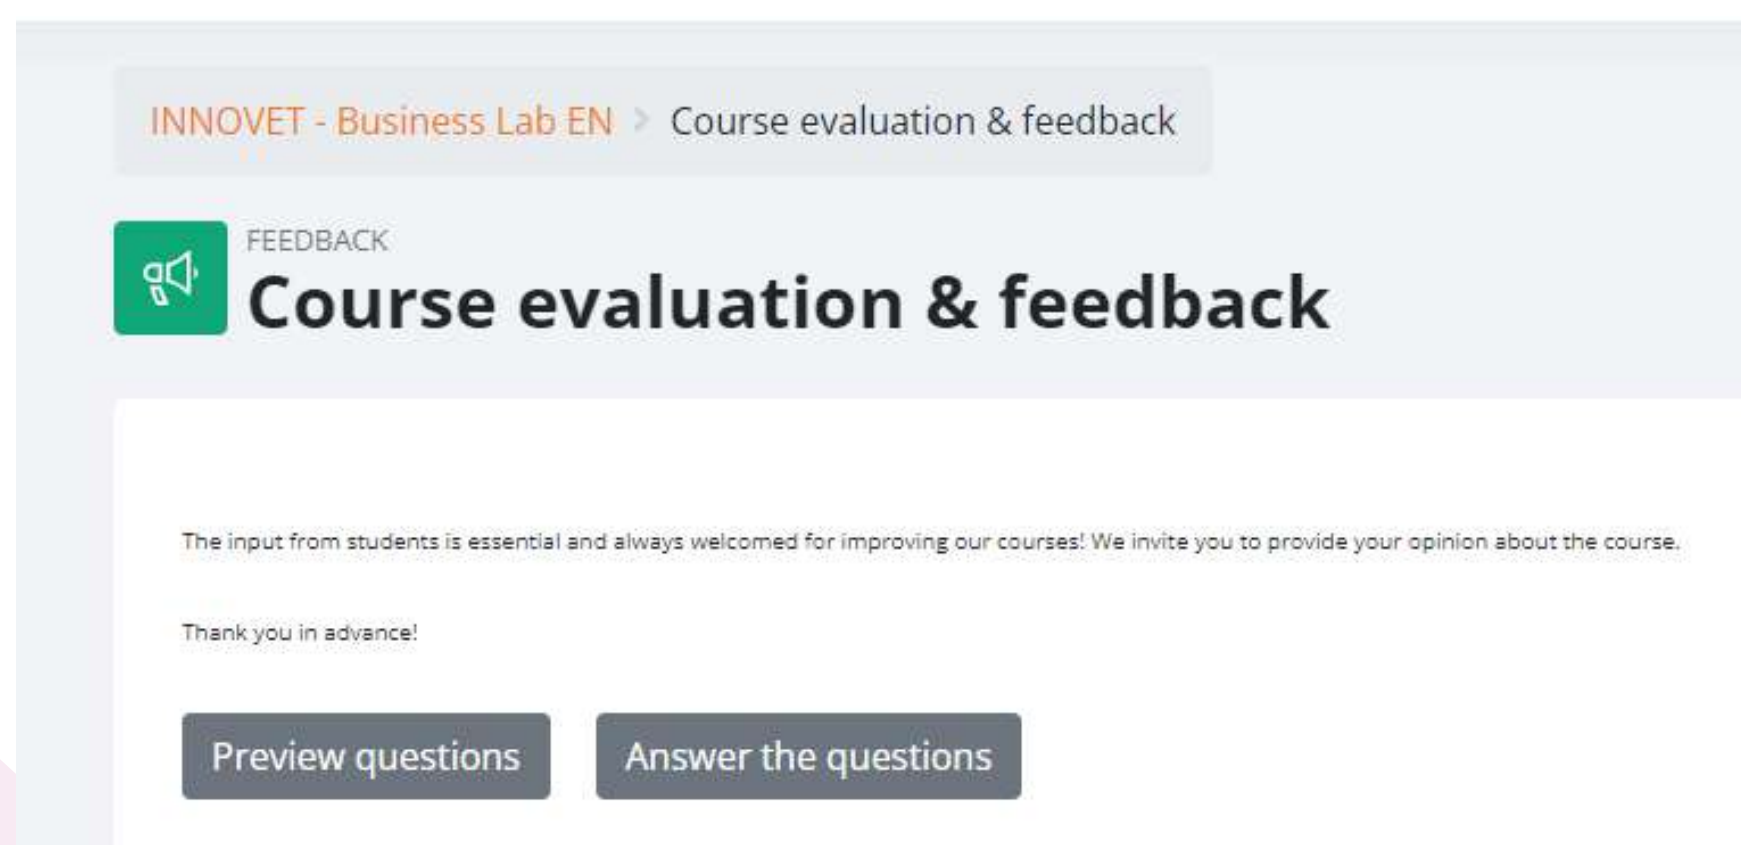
INNOVET - Business Lab EN > Course evaluation & feedback

FEEDBACK

Course evaluation & feedback

The input from students is essential and always welcomed for improving our courses! We invite you to provide your opinion about the course.

Thank you in advance!

Preview questions

Answer the questions